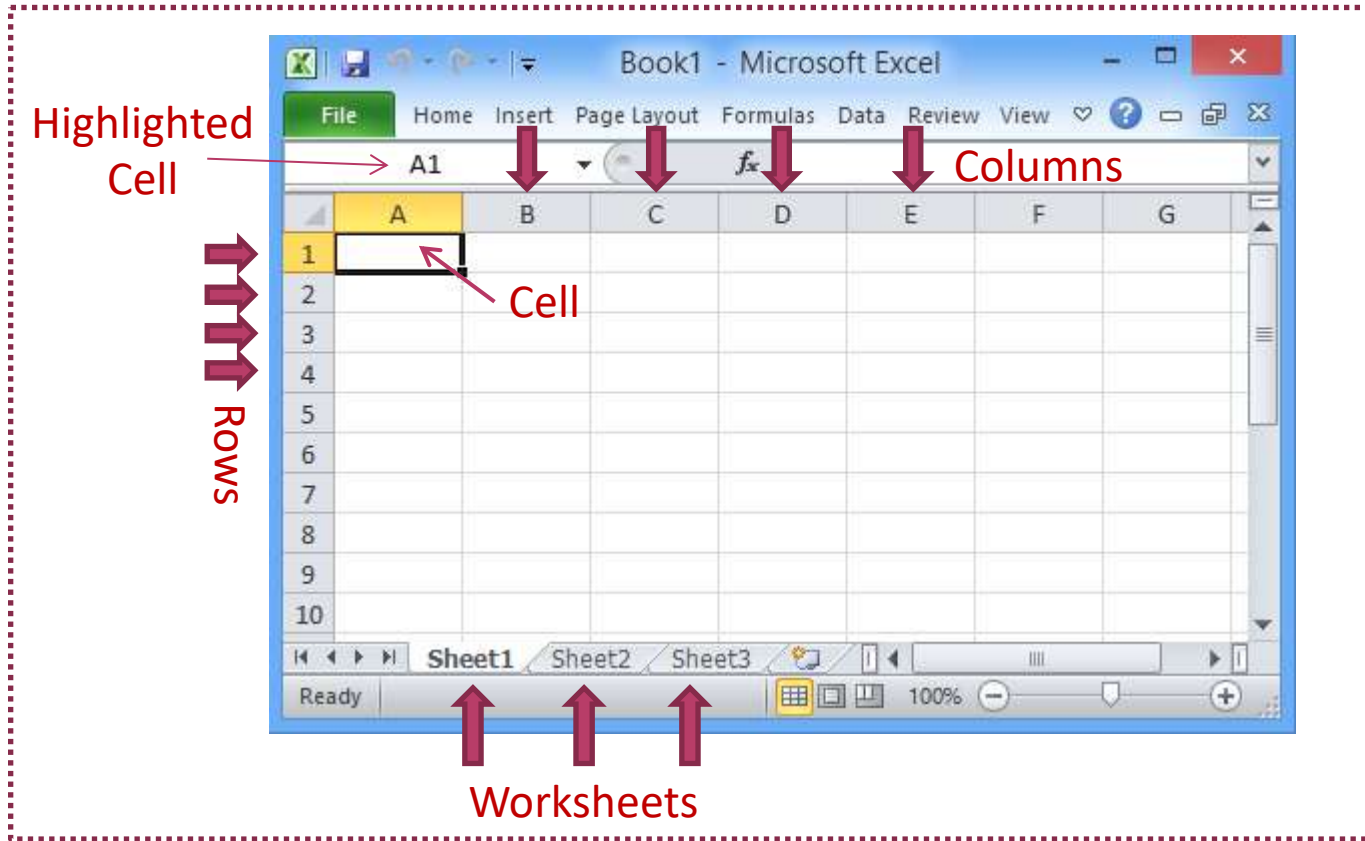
Book1 - Microsoft Excel

File Home Insert Page Layout Formulas Data Review View

Highlighted Cell

A1

$f_x$

Columns

A B C D E F G

1
2
3
4
5
6
7
8
9
10

Cell

Rows

Sheet1 Sheet2 Sheet3

Ready

100%

Worksheets